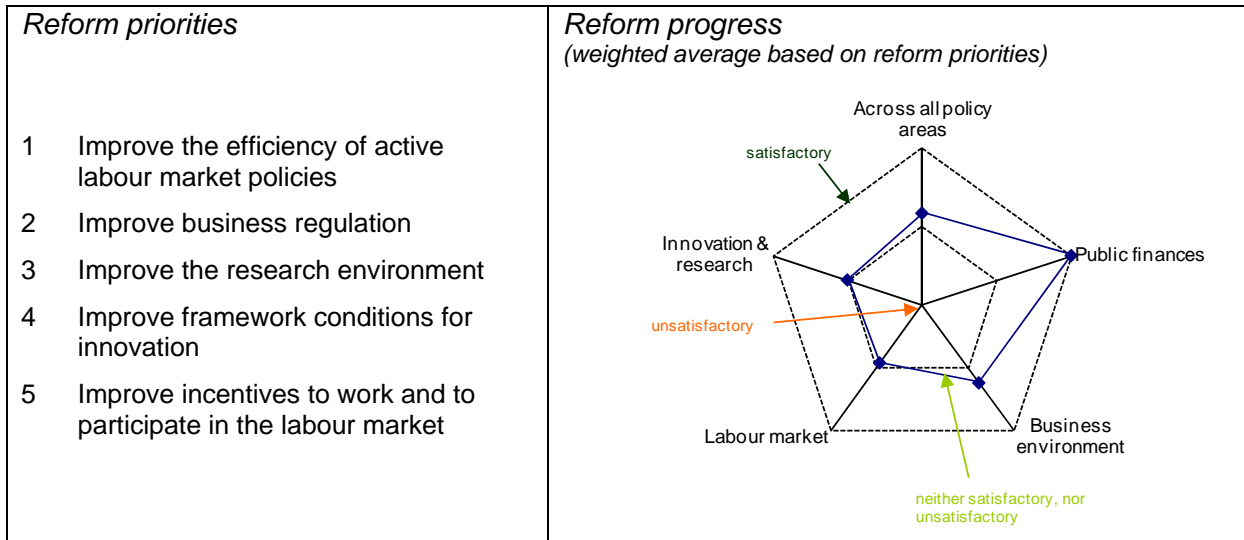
Reform priorities

1 Improve the efficiency of active labour market policies

2 Improve business regulation

3 Improve the research environment

4 Improve framework conditions for innovation

5 Improve incentives to work and to participate in the labour market

Reform progress
(weighted average based on reform priorities)

Across all policy areas

satisfactory

Innovation & research

Public finances

unsatisfactory

Labour market

Business environment

neither satisfactory, nor unsatisfactory